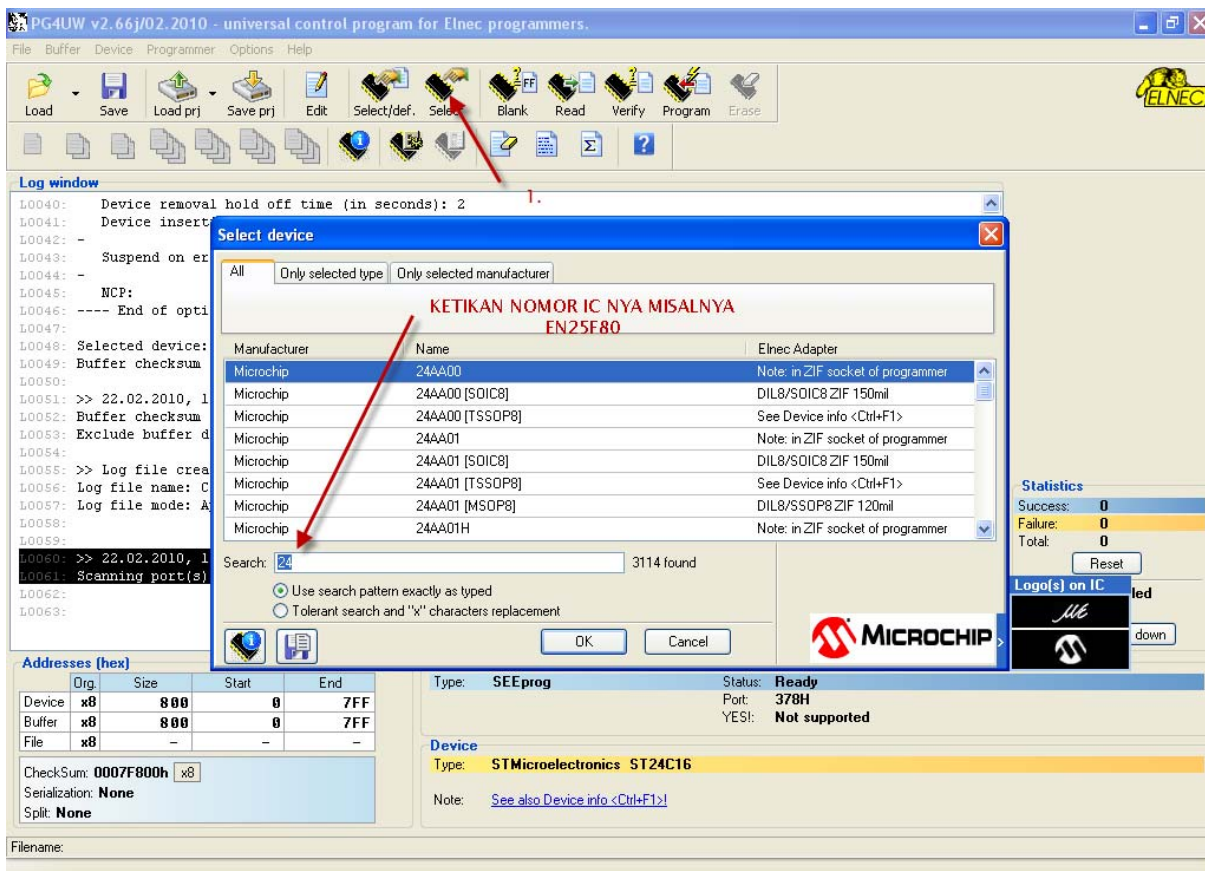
PG4UW v2.66j/02.2010 - universal control program for Elnec programmers.

File Buffer Device Programmer Options Help

Load Save Load prj Save prj Edit Select/def. Select Blank Read Verify Program Erase

ELNEC

Log window

L0040: Device removal hold off time (in seconds): 2
L0041: Device insert
L0042: -
L0043: Suspend on er
L0044: -
L0045: NCP:
L0046: ---- End of opti
L0047:
L0048: Selected device:
L0049: Buffer checksum
L0050:
L0051: >> 22.02.2010, 1
L0052: Buffer checksum
L0053: Exclude buffer d
L0054:
L0055: >> Log file crea
L0056: Log file name: C
L0057: Log file mode: A
L0058:
L0059:
L0060: >> 22.02.2010, 1
L0061: Scanning port(s)
L0062:
L0063:

1.

Select device

All | Only selected type | Only selected manufacturer

KETIKAN NOMOR IC NYA MISALNYA EN25F80

| Manufacturer | Name | Elnec Adapter |
|---|---|---|
| Microchip | 24AA00 | Note: in ZIF socket of programmer |
| Microchip | 24AA00 [SOIC8] | DIL8/SOIC8 ZIF 150mil |
| Microchip | 24AA00 [TSSOP8] | See Device info <Ctrl+F1> |
| Microchip | 24AA01 | Note: in ZIF socket of programmer |
| Microchip | 24AA01 [SOIC8] | DIL8/SOIC8 ZIF 150mil |
| Microchip | 24AA01 [TSSOP8] | See Device info <Ctrl+F1> |
| Microchip | 24AA01 [MSOP8] | DIL8/SSOP8 ZIF 120mil |
| Microchip | 24AA01H | Note: in ZIF socket of programmer |

Search: 24 3114 found

Use search pattern exactly as typed
Tolerant search and "x" characters replacement

OK Cancel

MICROCHIP

Statistics
Success: 0
Failure: 0
Total: 0
Reset

Logo(s) on IC
led
down

Addresses (hex)

| | Org. | Size | Start | End |
|---|---|---|---|---|
| Device | x8 | 800 | 0 | 7FF |
| Buffer | x8 | 800 | 0 | 7FF |
| File | x8 | - | - | - |

CheckSum: 0007F800h x8
Serialization: None
Split: None

Type: SEEprog
Status: Ready
Port: 378H
YES!: Not supported

Device
Type: STMicroelectronics ST24C16
Note: See also Device info <Ctrl+F1>!

Filename: